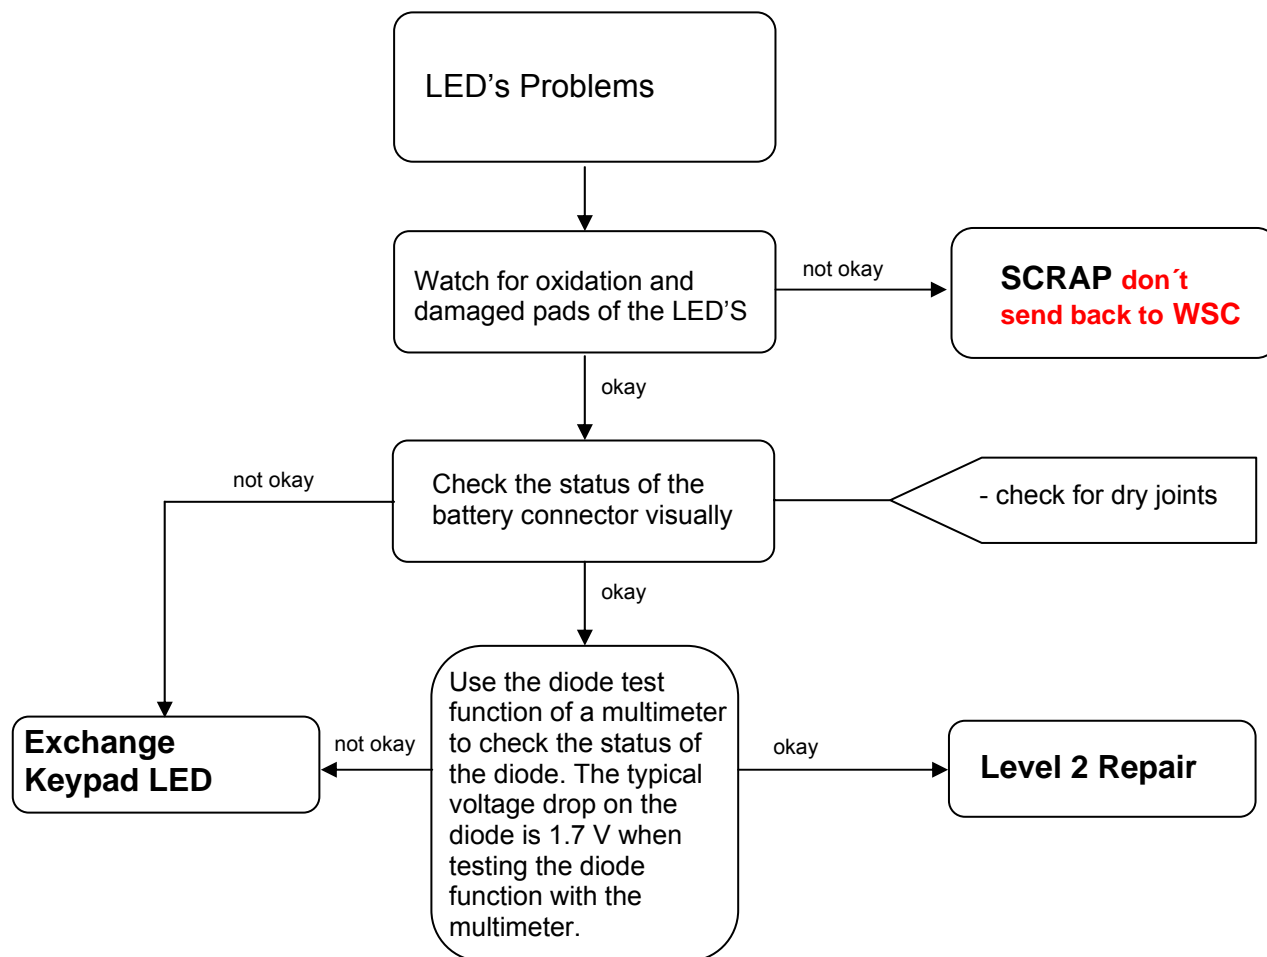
LED’s Problems

Watch for oxidation and damaged pads of the LED’S

not okay

SCRAP don´t send back to WSC

okay

not okay

Check the status of the battery connector visually

- check for dry joints

okay

Exchange Keypad LED

not okay

Use the diode test function of a multimeter to check the status of the diode. The typical voltage drop on the diode is 1.7 V when testing the diode function with the multimeter.

okay

Level 2 Repair